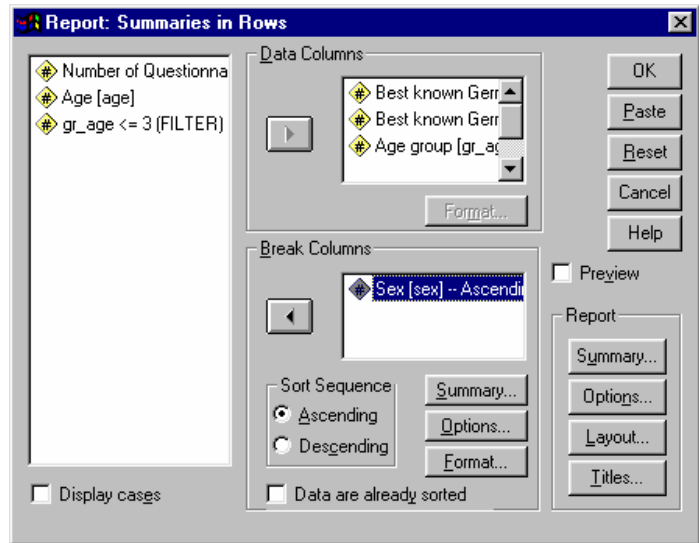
Report: Summaries in Rows

Number of Questionna
Age [age]
gr_age <= 3 (FILTER)

Data Columns
Best known Gerr
Best known Gerr
Age group [gr_ag

Format...

Break Columns
Sex [sex] -- Ascendi

Sort Sequence
Ascending
Descending

Summary...
Options...
Format...

Data are already sorted

Display cases

OK
Paste
Reset
Cancel
Help

Preview

Report
Summary...
Options...
Layout...
Titles...